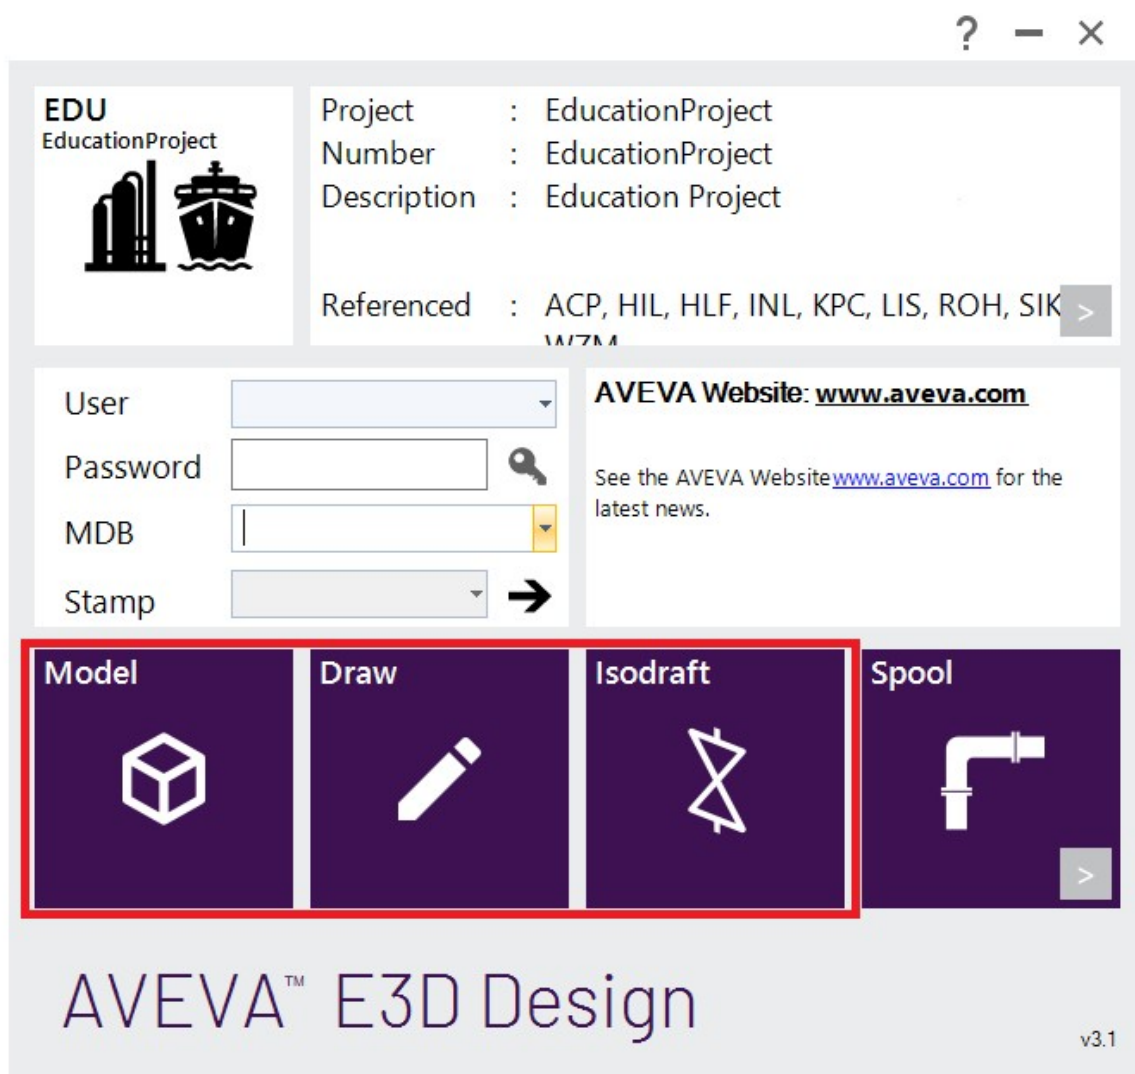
? — ×

EDU
EducationProject

Project : EducationProject
Number : EducationProject
Description : Education Project

Referenced : ACP, HIL, HLF, INL, KPC, LIS, ROH, SIK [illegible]

>

User
Password
MDB
Stamp

AVEVA Website: www.aveva.com

See the AVEVA Websitewww.aveva.com for the latest news.

Model
Draw
Isodraft
Spool
>

AVEVA™ E3D Design

v3.1